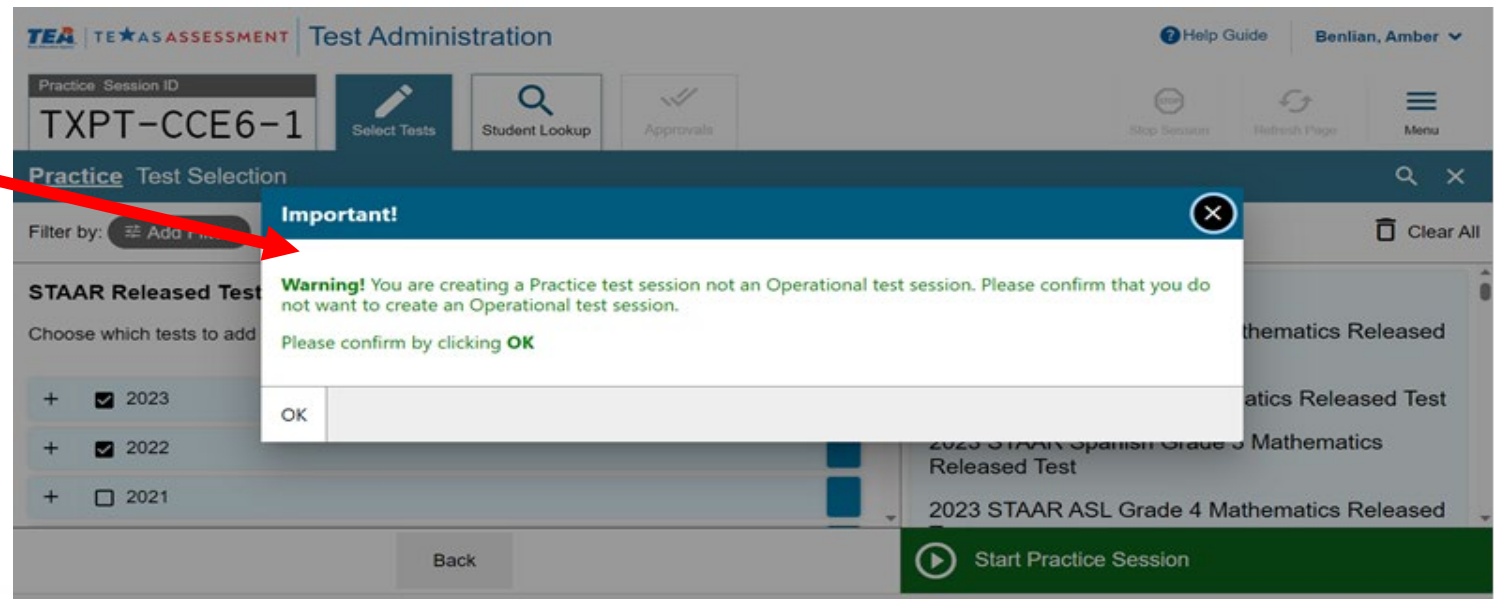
TEA | TEXAS ASSESSMENT | Test Administration

Help Guide

Benlian, Amber

Practice Session ID
TXPT-CCE6-1

Select Tests

Student Lookup

Approvals

Stop Session

Refresh Page

Menu

Practice Test Selection

Filter by: Add Fi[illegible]

Clear All

STAAR Released Test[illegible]

Choose which tests to add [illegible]

+ 2023

+ 2022

+ 2021

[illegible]thematics Released

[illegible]atics Released Test

2023 STAAR Spanish Grade 3 Mathematics Released Test

2023 STAAR ASL Grade 4 Mathematics Released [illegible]

Back

Start Practice Session

Important!

Warning! You are creating a Practice test session not an Operational test session. Please confirm that you do not want to create an Operational test session.

Please confirm by clicking OK

OK